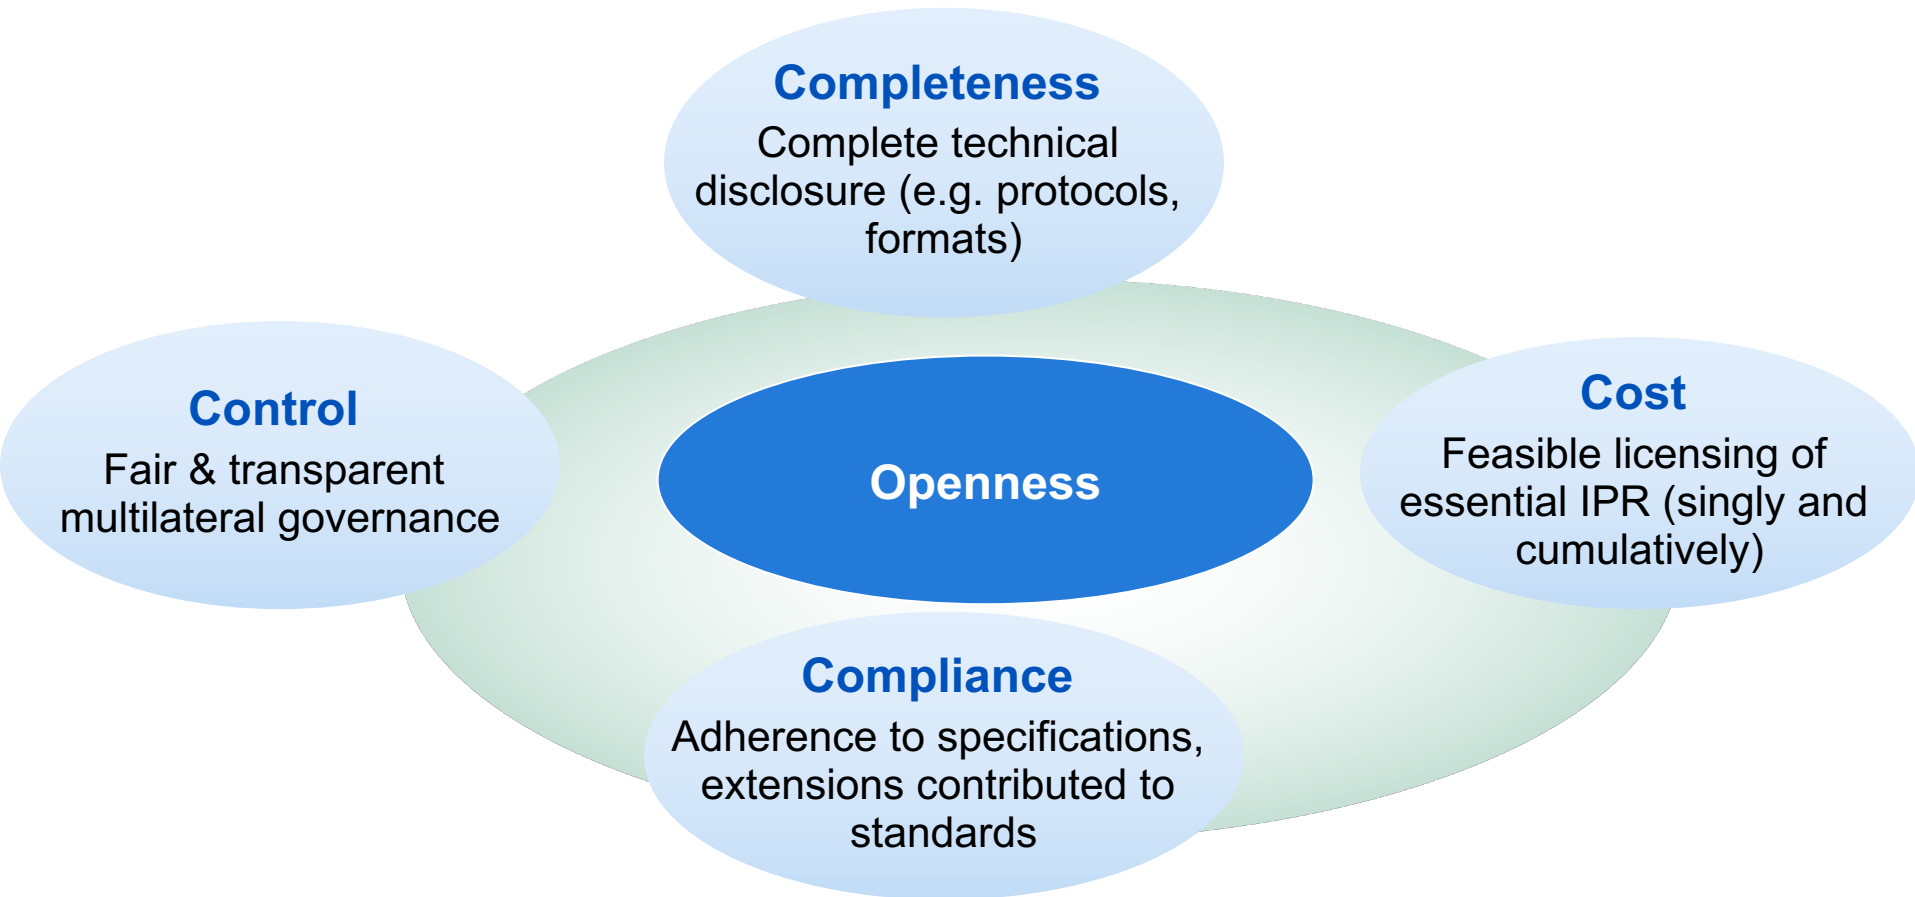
Completeness
Complete technical disclosure (e.g. protocols, formats)

Control
Fair & transparent multilateral governance

Openness

Cost
Feasible licensing of essential IPR (singly and cumulatively)

Compliance
Adherence to specifications, extensions contributed to standards